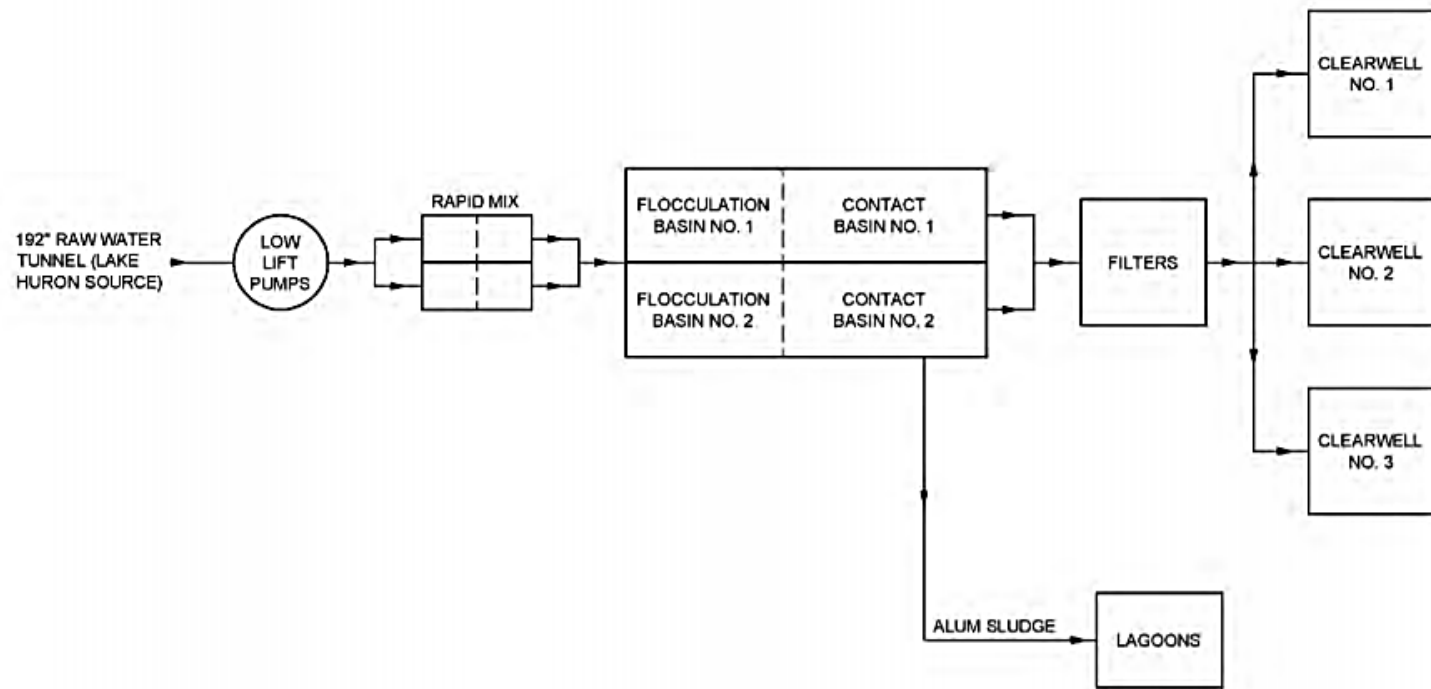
192" RAW WATER TUNNEL (LAKE HURON SOURCE)

LOW LIFT PUMPS

RAPID MIX

FLOCCULATION BASIN NO. 1

CONTACT BASIN NO. 1

FLOCCULATION BASIN NO. 2

CONTACT BASIN NO. 2

FILTERS

CLEARWELL NO. 1

CLEARWELL NO. 2

CLEARWELL NO. 3

ALUM SLUDGE

LAGOONS